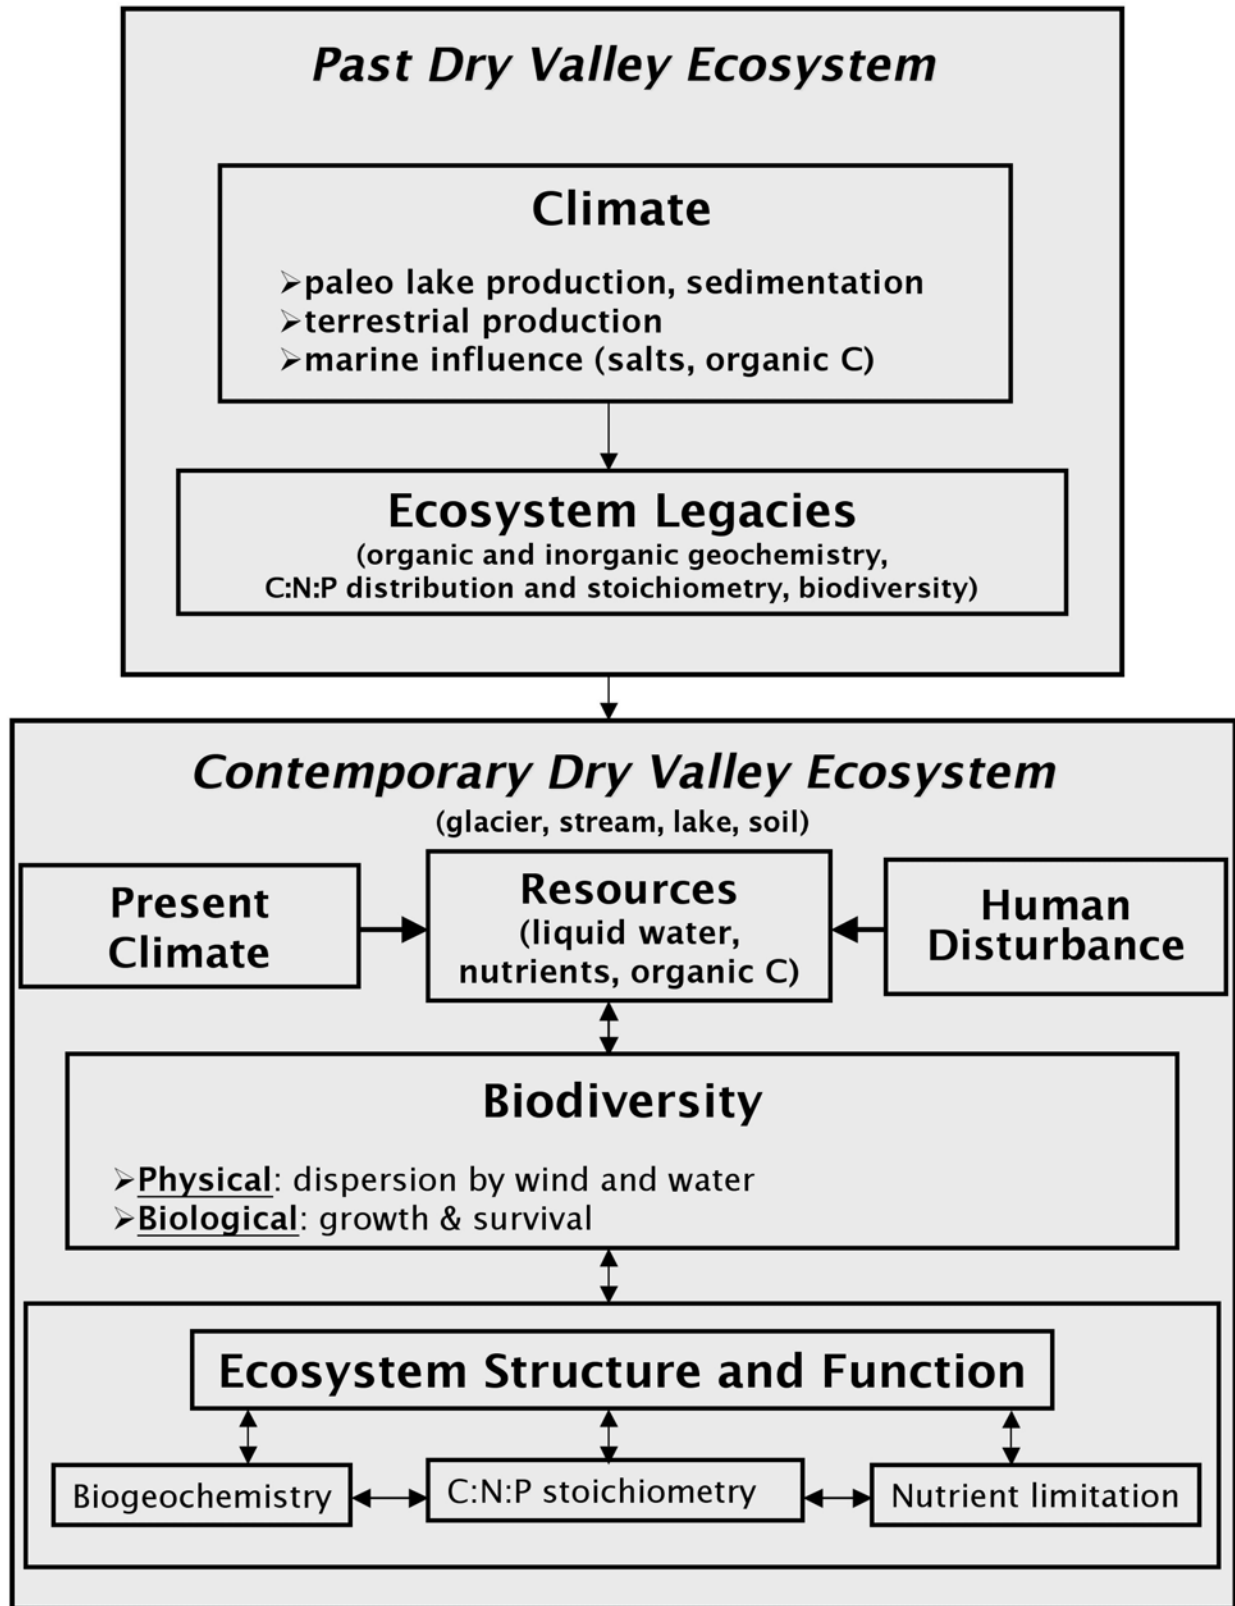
Past Dry Valley Ecosystem

Climate

➢paleo lake production, sedimentation
➢terrestrial production
➢marine influence (salts, organic C)

Ecosystem Legacies
(organic and inorganic geochemistry, C:N:P distribution and stoichiometry, biodiversity)

Contemporary Dry Valley Ecosystem
(glacier, stream, lake, soil)

Present Climate

Resources
(liquid water, nutrients, organic C)

Human Disturbance

Biodiversity

➢Physical: dispersion by wind and water
➢Biological: growth & survival

Ecosystem Structure and Function

Biogeochemistry

C:N:P stoichiometry

Nutrient limitation